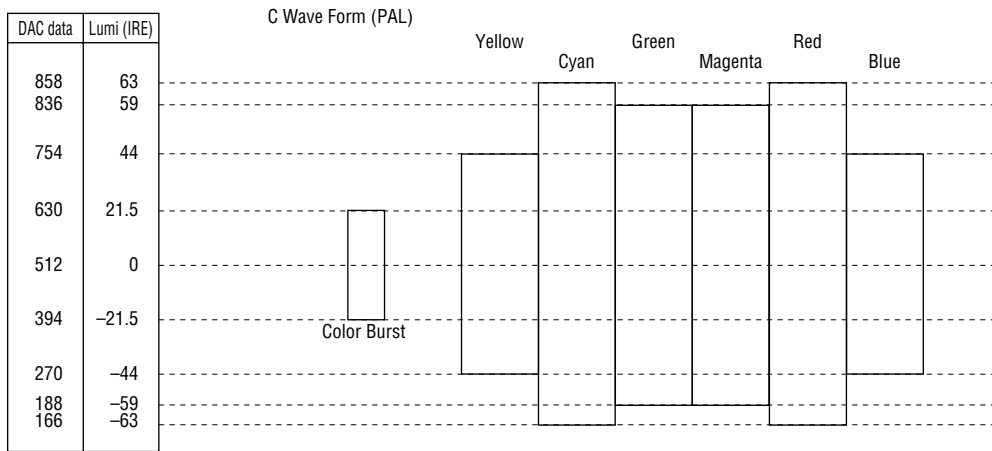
C Wave Form (PAL)

| DAC data | Lumi (IRE) |
|---|---|
| 858 | 63 |
| 836 | 59 |
| 754 | 44 |
| 630 | 21.5 |
| 512 | 0 |
| 394 | –21.5 |
| 270 | –44 |
| 188 | –59 |
| 166 | –63 |

Yellow
Cyan
Green
Magenta
Red
Blue

Color Burst